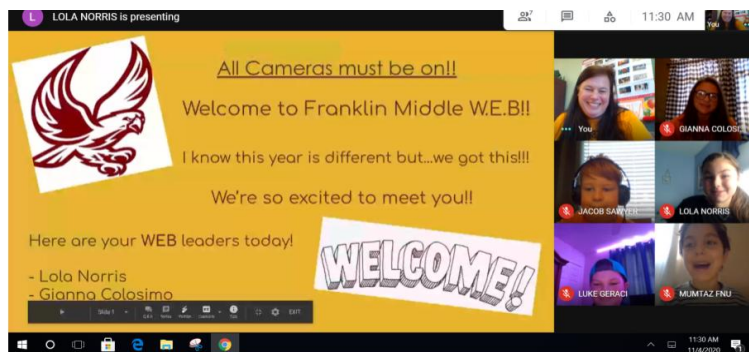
L LOLA NORRIS is presenting

7

11:30 AM

You

All Cameras must be on!!

Welcome to Franklin Middle W.E.B!!

I know this year is different but...we got this!!!

We're so excited to meet you!!

Here are your WEB leaders today!

- Lola Norris
- Gianna Colosimo

WELCOME!

Slide 1

EXIT

You

GIANNA COLOSI

JACOB SAWYER

LOLA NORRIS

LUKE GERACI

MUMTAZ FNU

11:30 AM
11/4/2020